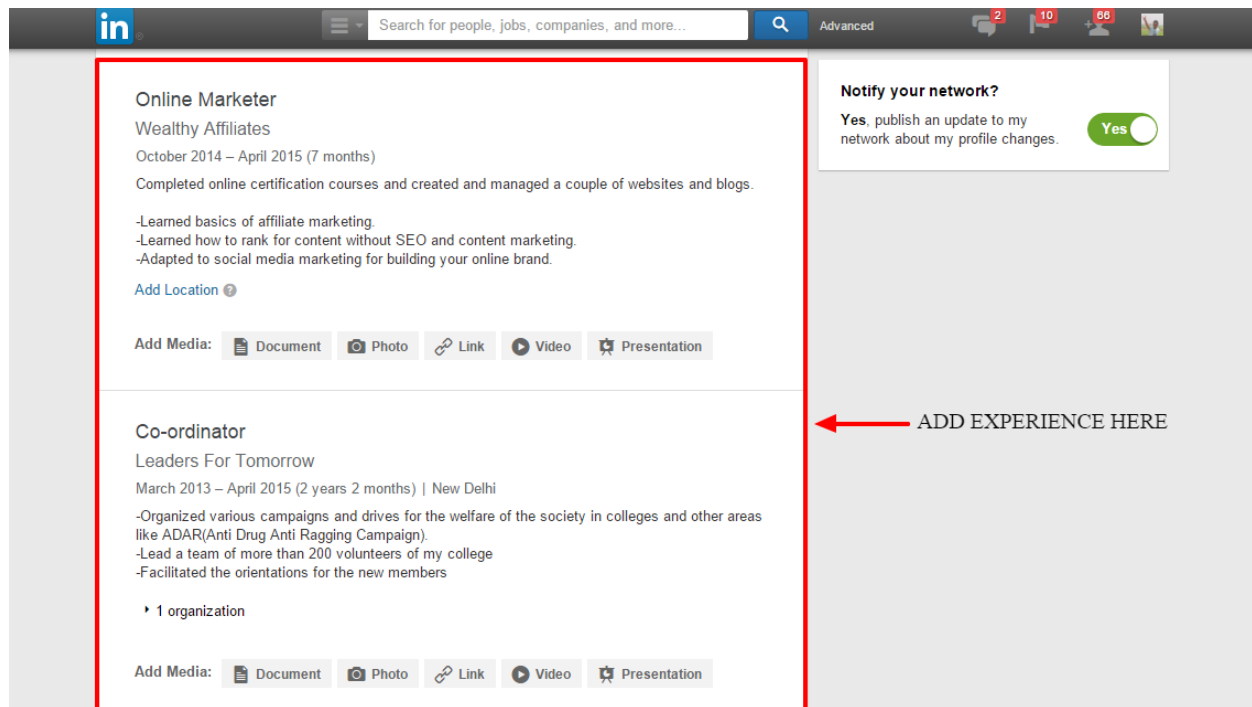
in

Search for people, jobs, companies, and more...

Advanced

2

10

66

Online Marketer

Wealthy Affiliates

October 2014 – April 2015 (7 months)

Completed online certification courses and created and managed a couple of websites and blogs.

-Learned basics of affiliate marketing.
-Learned how to rank for content without SEO and content marketing.
-Adapted to social media marketing for building your online brand.

Add Location

Add Media: Document Photo Link Video Presentation

Co-ordinator

Leaders For Tomorrow

March 2013 – April 2015 (2 years 2 months) | New Delhi

-Organized various campaigns and drives for the welfare of the society in colleges and other areas like ADAR(Anti Drug Anti Ragging Campaign).
-Lead a team of more than 200 volunteers of my college
-Facilitated the orientations for the new members

1 organization

Add Media: Document Photo Link Video Presentation

Notify your network?

Yes, publish an update to my network about my profile changes.

Yes

ADD EXPERIENCE HERE